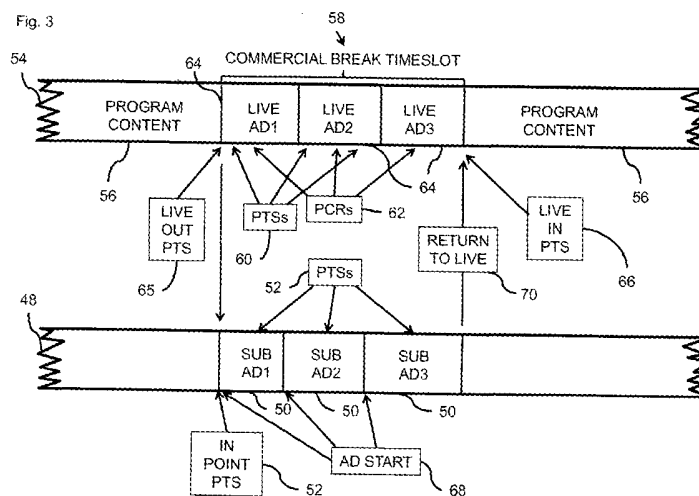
Fig. 3

58

COMMERCIAL BREAK TIMESLOT

54

64

PROGRAM CONTENT

LIVE AD1

LIVE AD2

LIVE AD3

PROGRAM CONTENT

56

64

56

LIVE OUT PTS

PTSs

PCRs

62

LIVE IN PTS

60

RETURN TO LIVE

65

52

PTSs

70

66

48

SUB AD1

SUB AD2

SUB AD3

50

50

50

IN POINT PTS

AD START

52

68